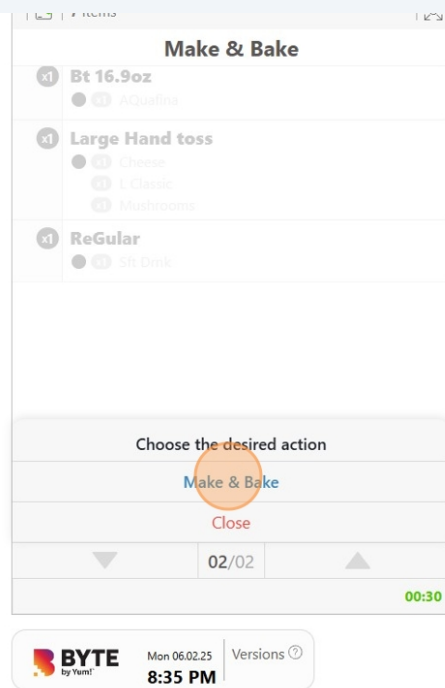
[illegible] Items

Make & Bake

x1 Bt 16.9oz
x1 AQuafina

x1 Large Hand toss
x1 Cheese
x1 L Classic
x1 Mushrooms

x1 ReGular
x1 Sft Drnk

Choose the desired action

Make & Bake

Close

02/02

00:30

BYTE by Yum!

Mon 06.02.25
8:35 PM

Versions ⓘ